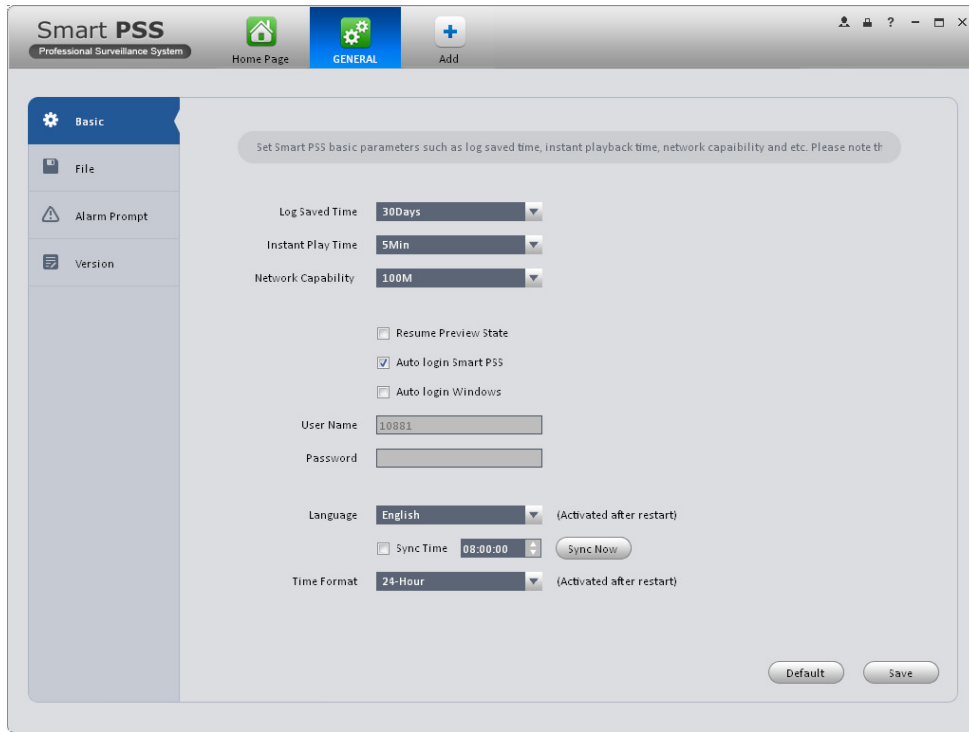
Smart PSS
Professional Surveillance System

Home Page
GENERAL
Add

Basic
File
Alarm Prompt
Version

Set Smart PSS basic parameters such as log saved time, instant playback time, network capaibility and etc. Please note th

Log Saved Time 30Days
Instant Play Time 5Min
Network Capability 100M

Resume Preview State
Auto login Smart PSS
Auto login Windows

User Name 10881
Password

Language English (Activated after restart)
Sync Time 08:00:00 Sync Now
Time Format 24-Hour (Activated after restart)

Default
Save